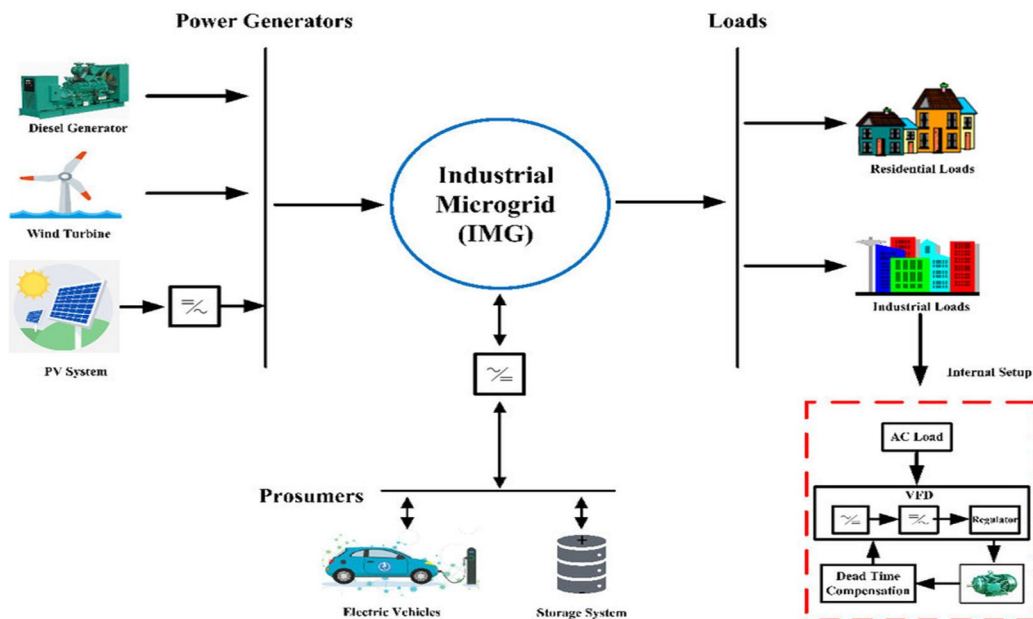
Power Generators

Loads

Diesel Generator

Wind Turbine

PV System

Industrial Microgrid (IMG)

Residential Loads

Industrial Loads

Internal Setup

AC Load

VFD

Regulator

Dead Time Compensation

Prosumers

Electric Vehicles

Storage System